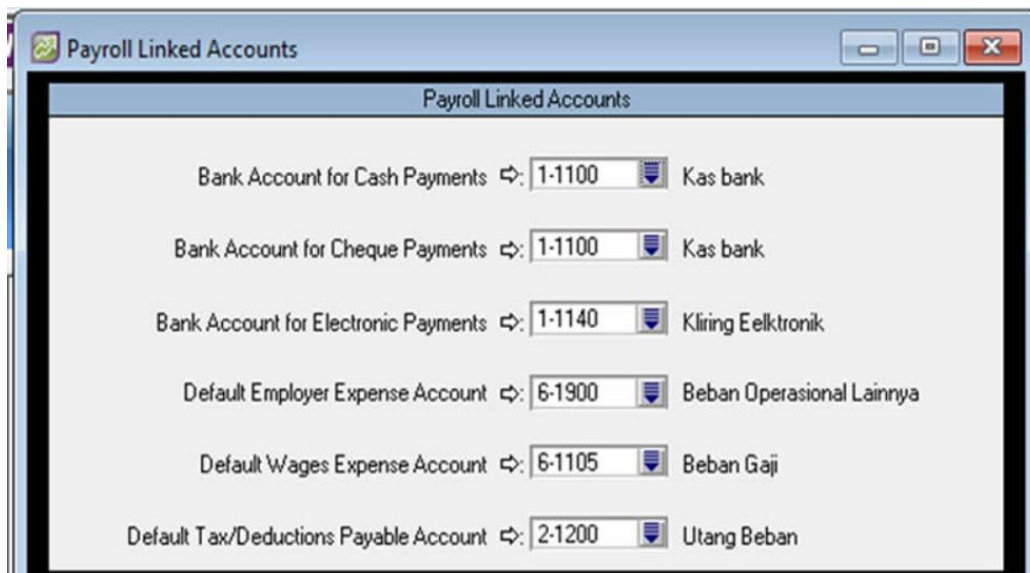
Payroll Linked Accounts

Payroll Linked Accounts

Bank Account for Cash Payments ⇨: 1-1100 Kas bank

Bank Account for Cheque Payments ⇨: 1-1100 Kas bank

Bank Account for Electronic Payments ⇨: 1-1140 Kliring Eelktronik

Default Employer Expense Account ⇨: 6-1900 Beban Operasional Lainnya

Default Wages Expense Account ⇨: 6-1105 Beban Gaji

Default Tax/Deductions Payable Account ⇨: 2-1200 Utang Beban